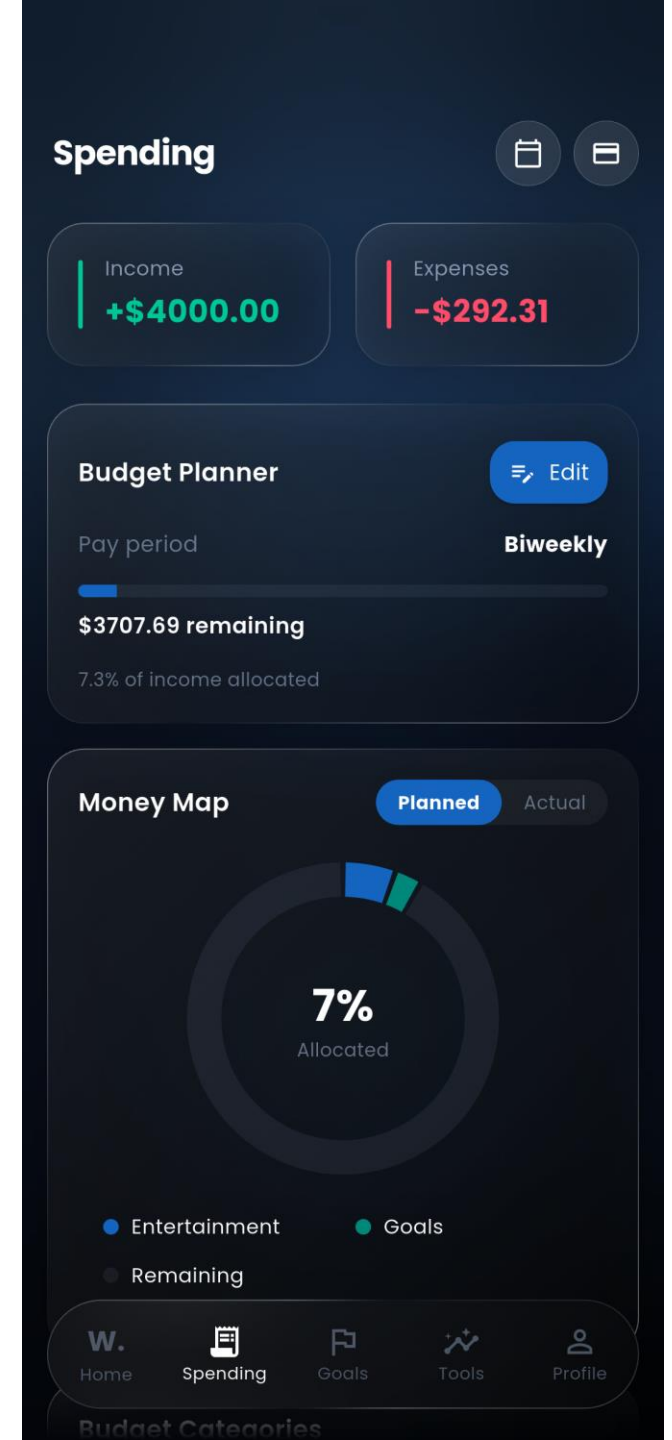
Spending

Income
+\$4000.00

Expenses
-\$292.31

Budget Planner
Edit

Pay period
Biweekly

\$3707.69 remaining

7.3% of income allocated

Money Map
Planned
Actual

7%
Allocated

Entertainment
Goals
Remaining

W.
Home
Spending
Goals
Tools
Profile

Budget Categories